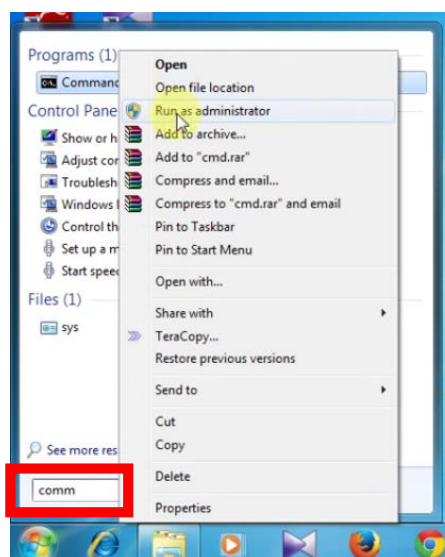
Programs (1)
Command
Control Pane
Show or h
Adjust co
Troublesh
Windows
Control th
Set up a m
Start spee
Files (1)
sys
See more res
comm

Open
Open file location
Run as administrator
Add to archive...
Add to "cmd.rar"
Compress and email...
Compress to "cmd.rar" and email
Pin to Taskbar
Pin to Start Menu
Open with...
Share with
TeraCopy...
Restore previous versions
Send to
Cut
Copy
Delete
Properties